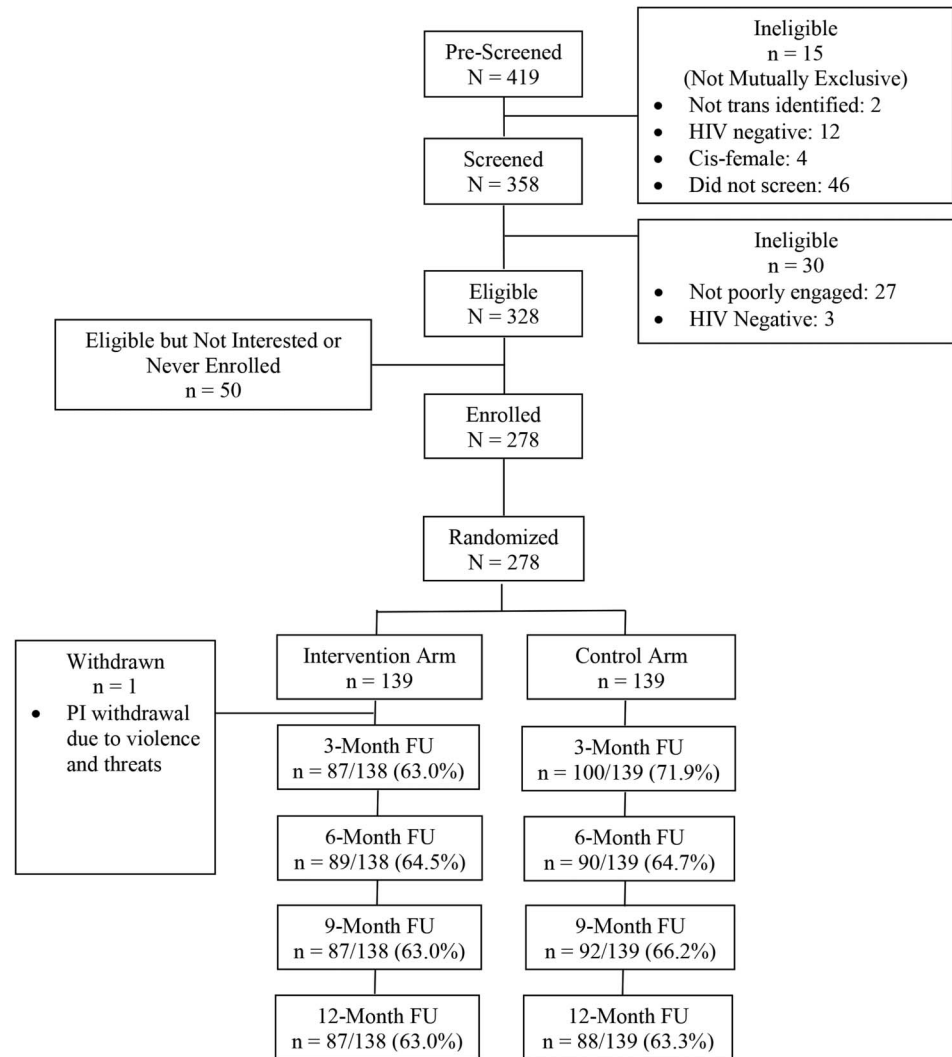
Pre-Screened
N = 419

Ineligible
n = 15
(Not Mutually Exclusive)
• Not trans identified: 2
• HIV negative: 12
• Cis-female: 4
• Did not screen: 46

Screened
N = 358

Ineligible
n = 30
• Not poorly engaged: 27
• HIV Negative: 3

Eligible
N = 328

Eligible but Not Interested or Never Enrolled
n = 50

Enrolled
N = 278

Randomized
N = 278

Withdrawn
n = 1
• PI withdrawal due to violence and threats

Intervention Arm
n = 139

3-Month FU
n = 87/138 (63.0%)

6-Month FU
n = 89/138 (64.5%)

9-Month FU
n = 87/138 (63.0%)

12-Month FU
n = 87/138 (63.0%)

Control Arm
n = 139

3-Month FU
n = 100/139 (71.9%)

6-Month FU
n = 90/139 (64.7%)

9-Month FU
n = 92/139 (66.2%)

12-Month FU
n = 88/139 (63.3%)